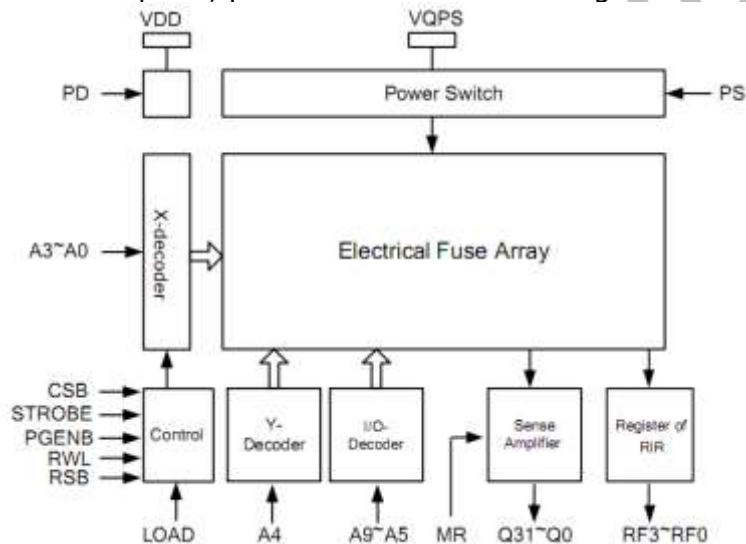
VDD

VQPS

PD

Power Switch

PS

X-decoder

A3~A0

Electrical Fuse Array

CSB
STROBE
PGENB
RWL
RSB

Control

Y-Decoder

I/O-Decoder

Sense Amplifier

Register of RIR

LOAD

A4

A9~A5

MR

Q31~Q0

RF3~RF0